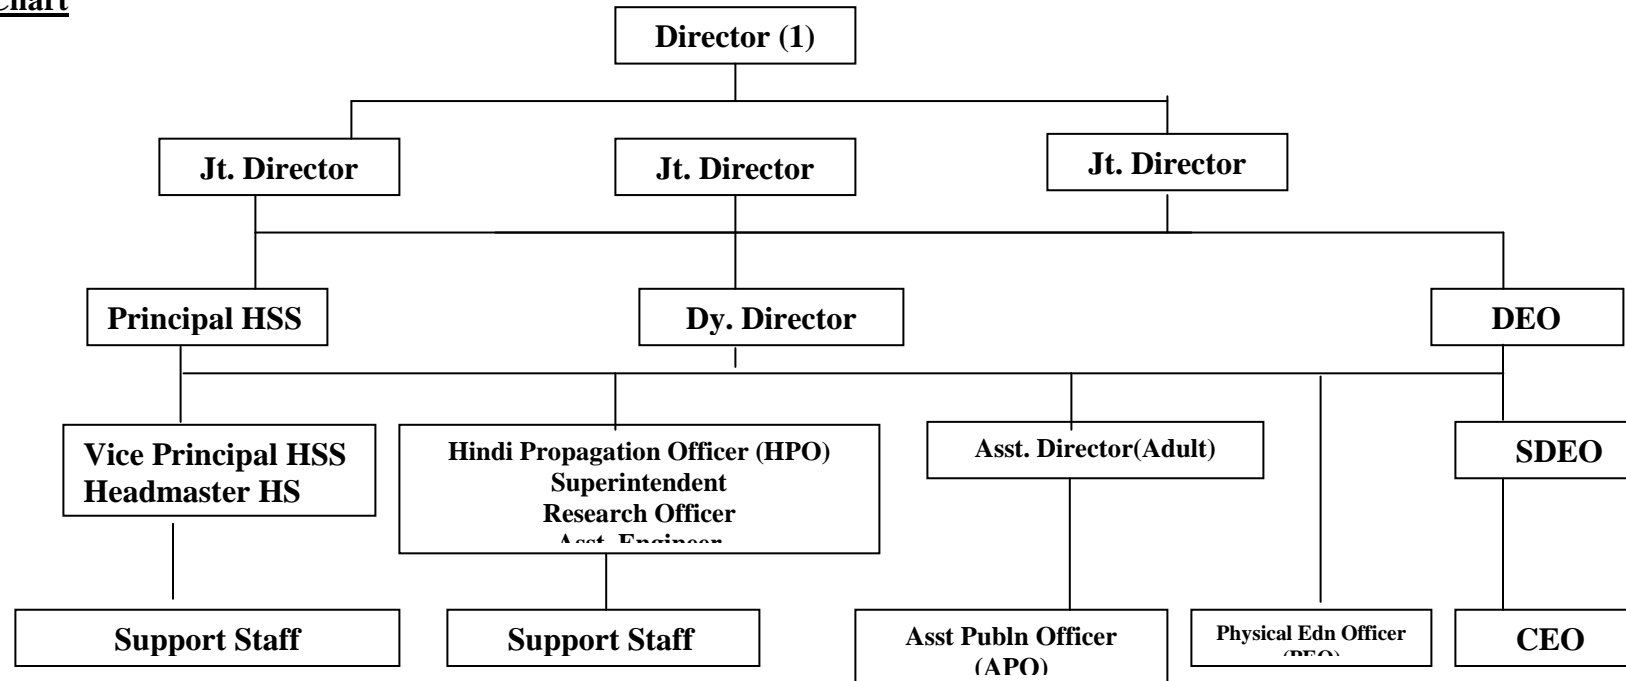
Chart

Director (1)

Jt. Director

Jt. Director

Jt. Director

Principal HSS

Dy. Director

DEO

Vice Principal HSS
Headmaster HS

Hindi Propagation Officer (HPO)
Superintendent
Research Officer
Asst. Engineer

Asst. Director(Adult)

SDEO

Support Staff

Support Staff

Asst Publn Officer (APO)

Physical Edn Officer (PEO)

CEO